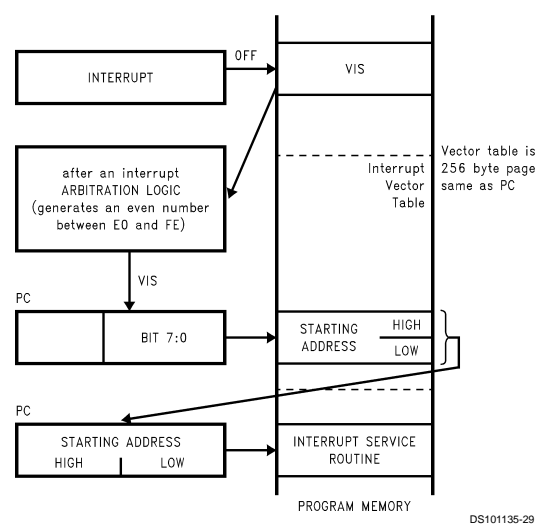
INTERRUPT

OFF

VIS

after an interrupt ARBITRATION LOGIC (generates an even number between E0 and FE)

Interrupt Vector Table

Vector table is 256 byte page same as PC

VIS

PC

BIT 7:0

STARTING ADDRESS

HIGH

LOW

PC

STARTING ADDRESS

HIGH

LOW

INTERRUPT SERVICE ROUTINE

PROGRAM MEMORY

DS101135-29